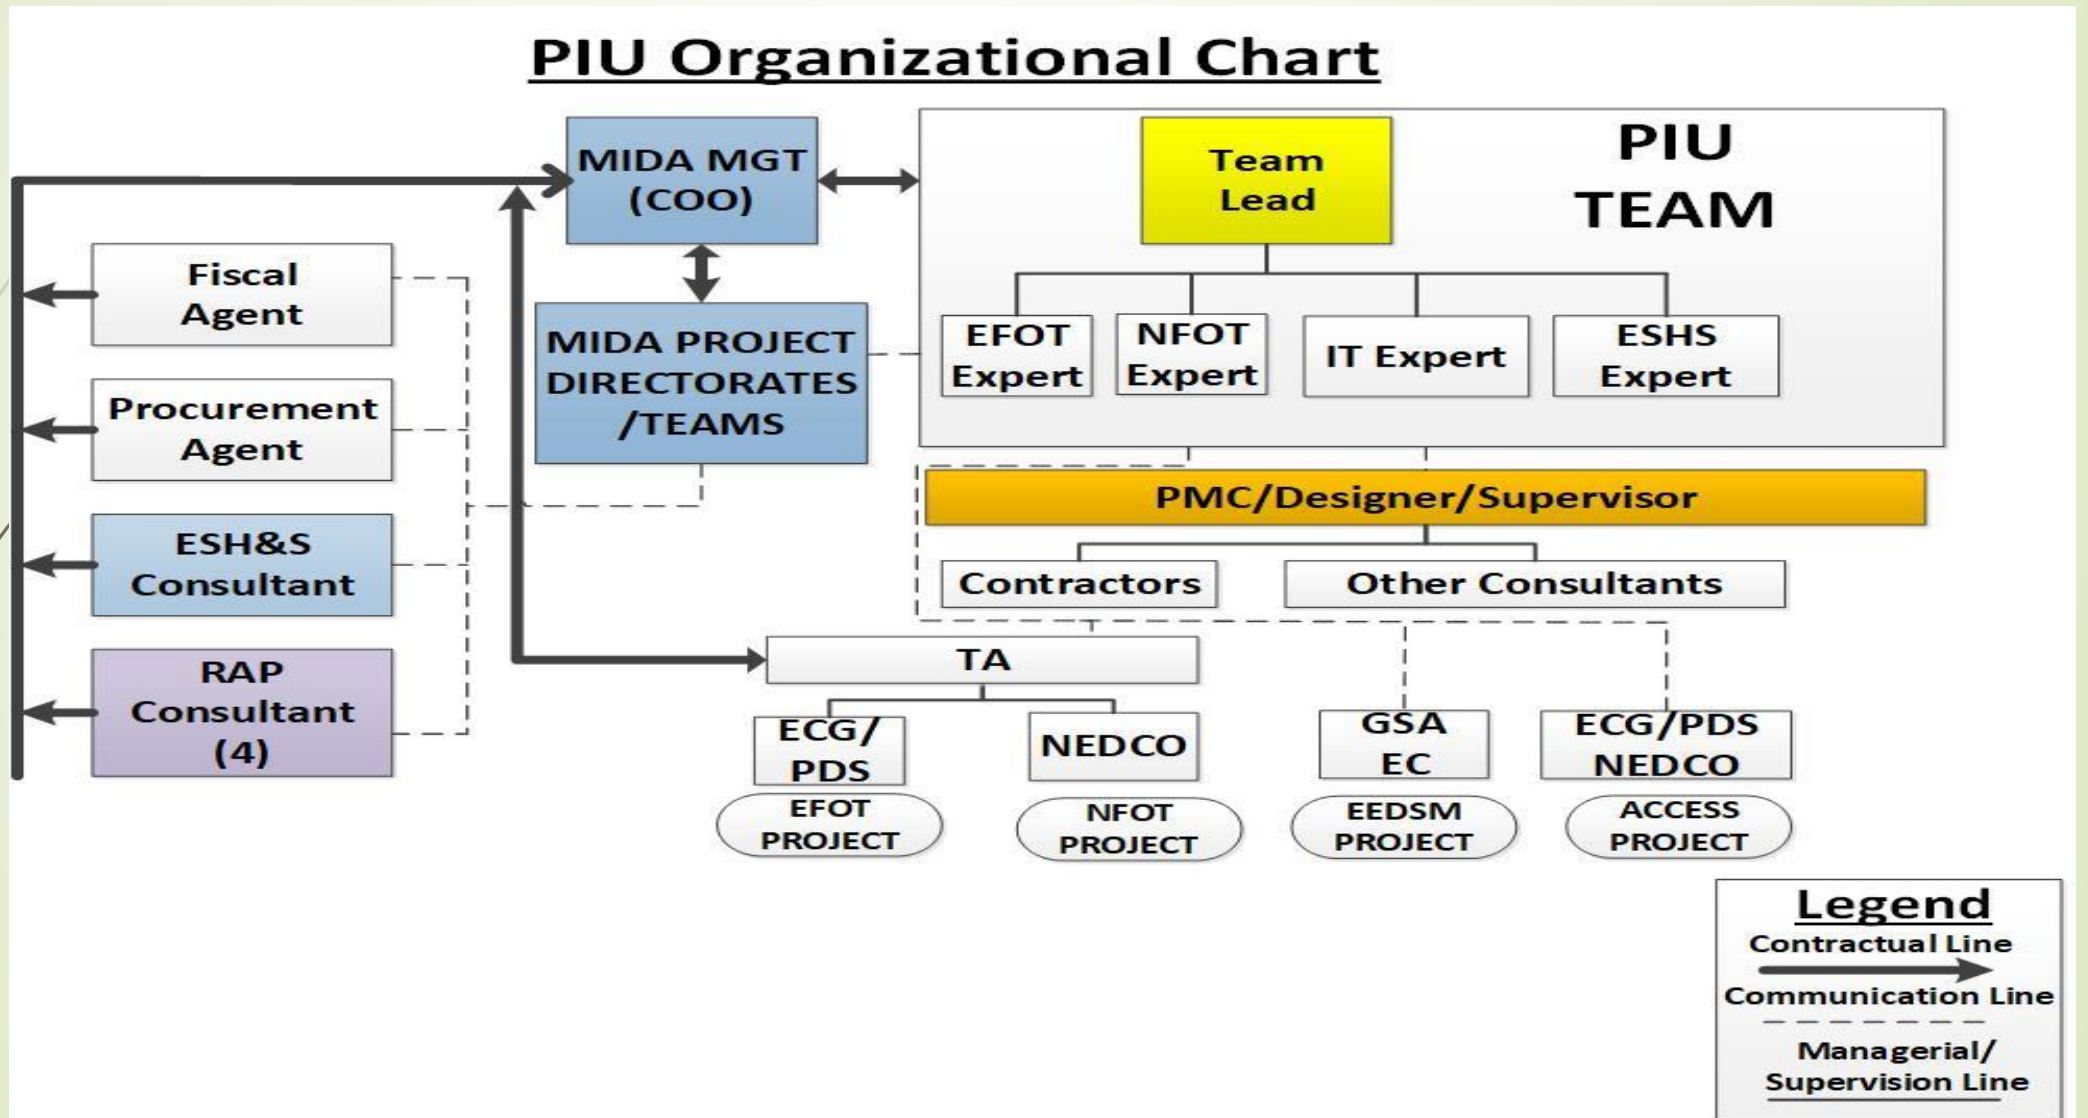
PIU Organizational Chart

MIDA MGT (COO)

PIU TEAM

Team Lead

EFOT Expert

NFOT Expert

IT Expert

ESHS Expert

Fiscal Agent

Procurement Agent

ESH&S Consultant

RAP Consultant (4)

MIDA PROJECT DIRECTORATES /TEAMS

PMC/Designer/Supervisor

Contractors

Other Consultants

TA

ECG/ PDS

NEDCO

GSA EC

ECG/PDS NEDCO

EFOT PROJECT

NFOT PROJECT

EEDSM PROJECT

ACCESS PROJECT

Legend

Contractual Line

Communication Line

Managerial/ Supervision Line